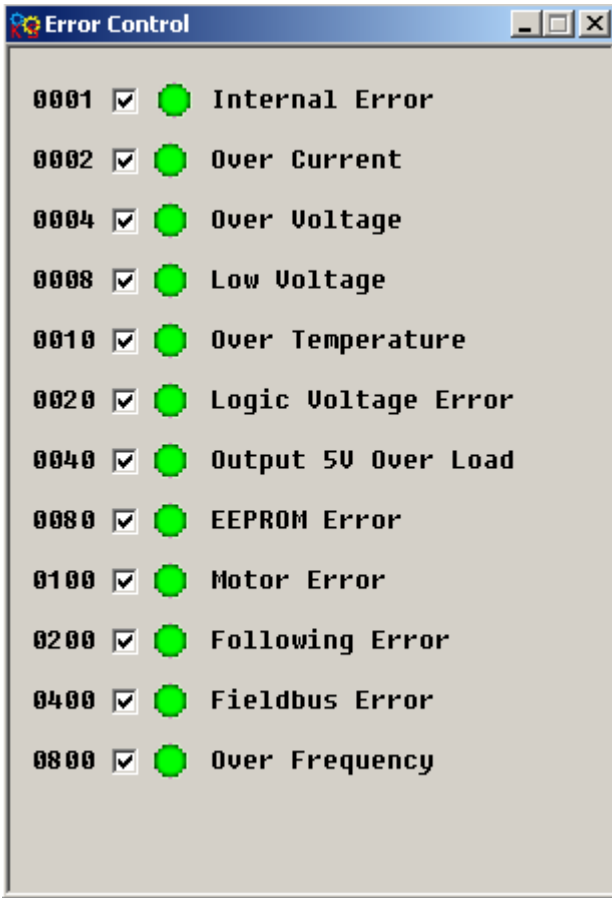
Error Control

0001 Internal Error

0002 Over Current

0004 Over Voltage

0008 Low Voltage

0010 Over Temperature

0020 Logic Voltage Error

0040 Output 5V Over Load

0080 EEPROM Error

0100 Motor Error

0200 Following Error

0400 Fieldbus Error

0800 Over Frequency